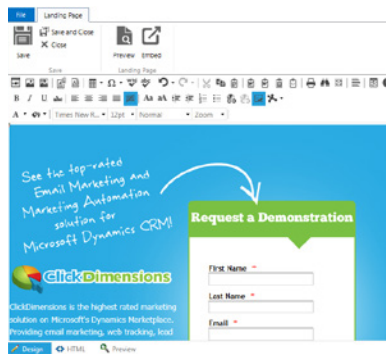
File Landing Page

Save Save and Close Close Preview Embed

Save Landing Page

Times New R... 12pt Normal Zoom

See the top-rated Email Marketing and Marketing Automation solution for Microsoft Dynamics CRM!

Request a Demonstration

ClickDimensions

ClickDimensions is the highest rated marketing solution on Microsoft's Dynamics Marketplace. Providing email marketing, web tracking, lead

First Name *

Last Name *

Email *

Design HTML Preview